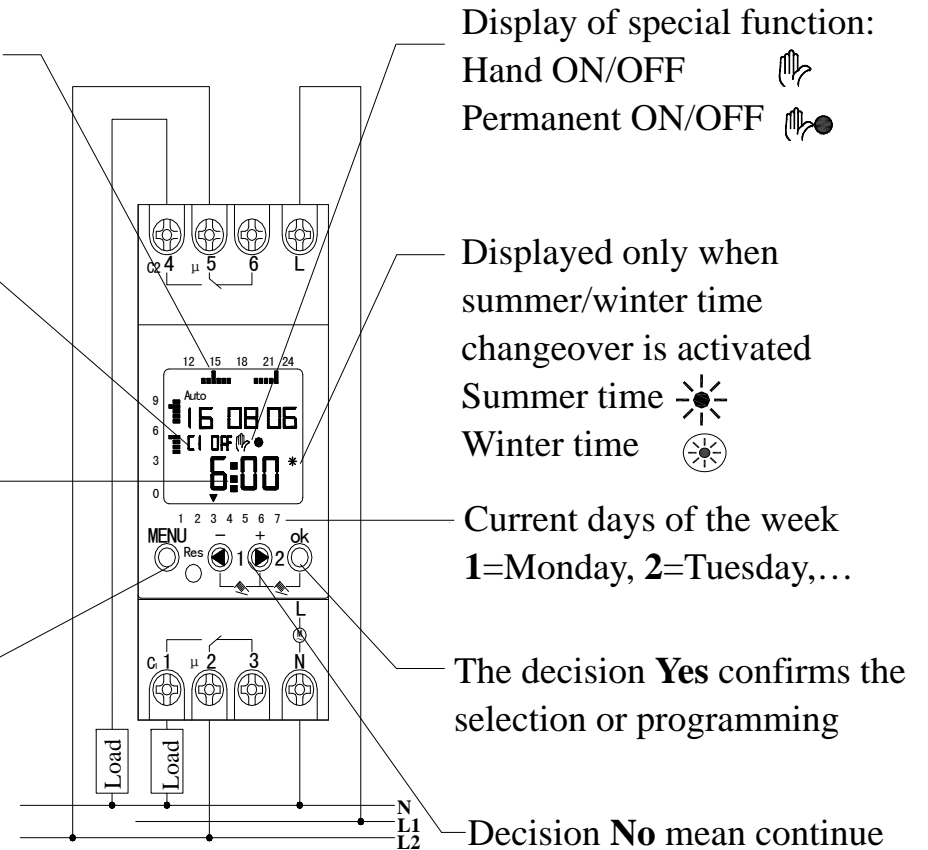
Display of special function:
Hand ON/OFF
Permanent ON/OFF

C2 4 µ 5 6 L

Displayed only when summer/winter time changeover is activated
Summer time
Winter time

12 15 18 21 24
Auto
9
16 08 06
6
C1 OFF
3
6:00
0

1 2 3 4 5 6 7
MENU – + ok
Res 1 2

Current days of the week
**1**=Monday, **2**=Tuesday,…

L

C1 1 µ 2 3 N

The decision **Yes** confirms the selection or programming

Load Load

N
L1
L2

Decision **No** mean continue